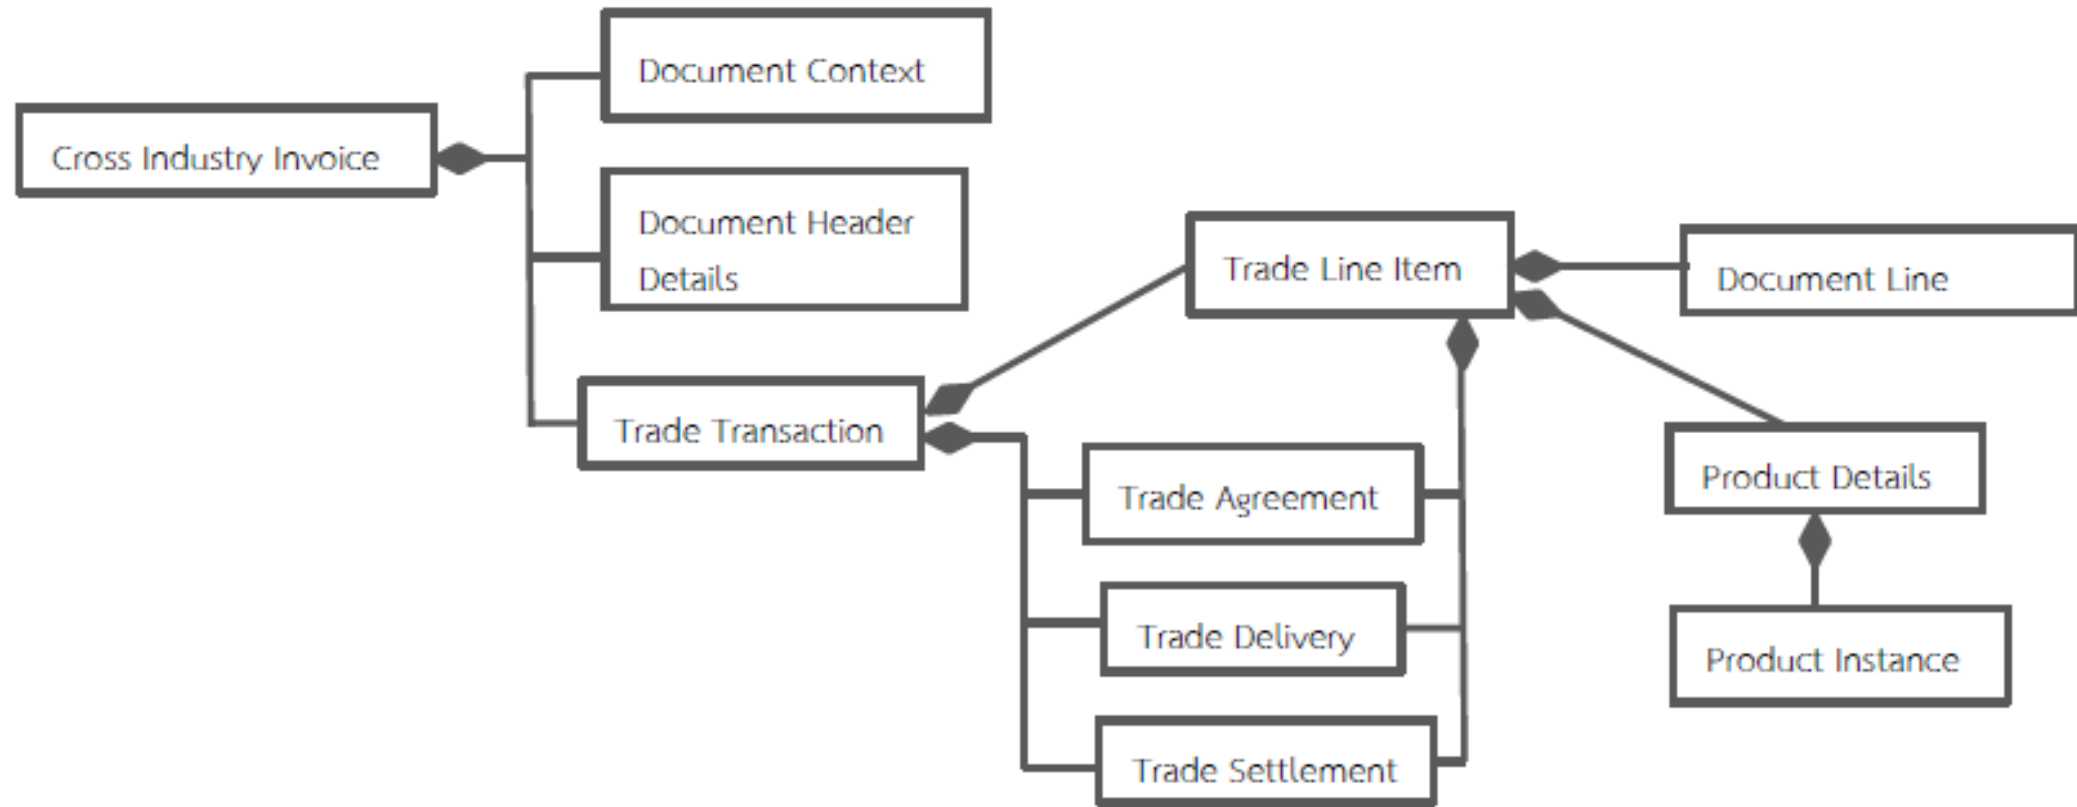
Document Context

Cross Industry Invoice

Document Header Details

Trade Line Item

Document Line

Trade Transaction

Trade Agreement

Product Details

Trade Delivery

Product Instance

Trade Settlement